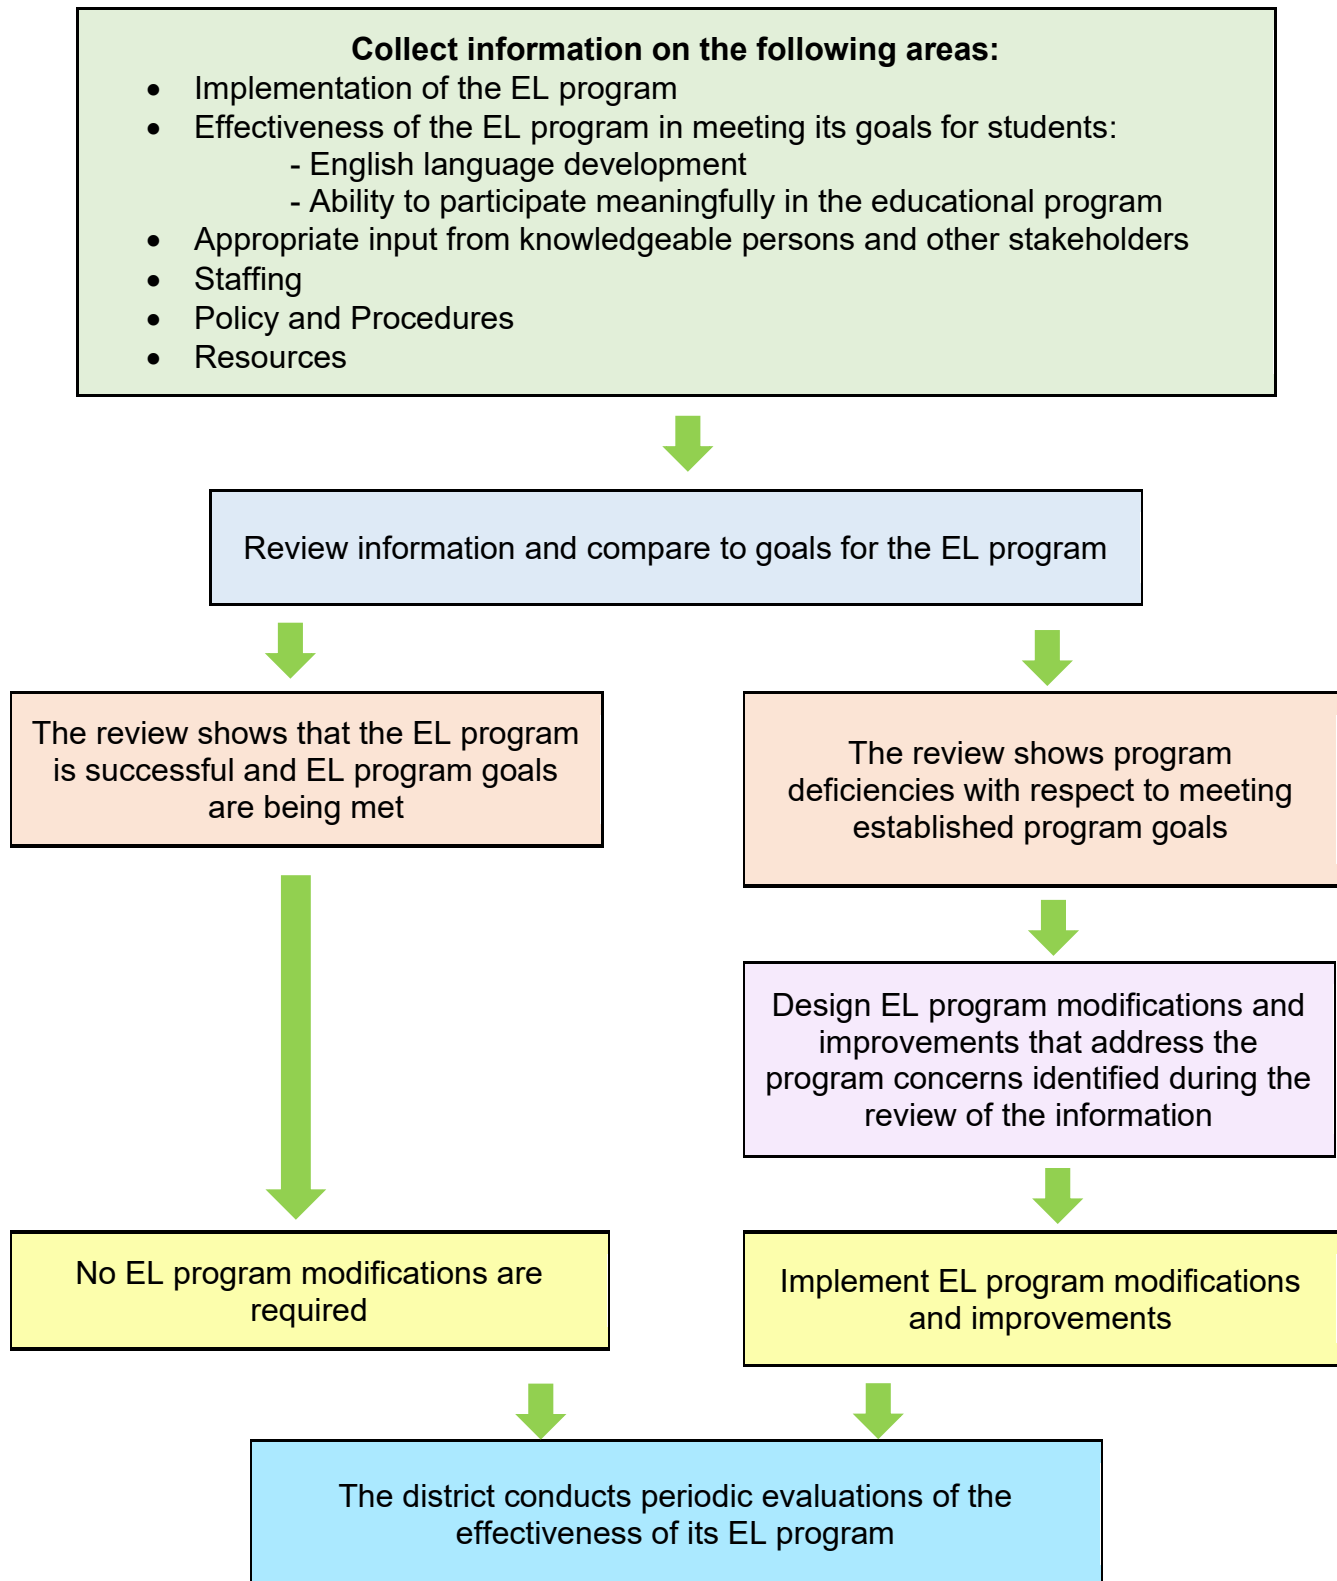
**Collect information on the following areas:**

- Implementation of the EL program
- Effectiveness of the EL program in meeting its goals for students:
  - English language development
  - Ability to participate meaningfully in the educational program
- Appropriate input from knowledgeable persons and other stakeholders
- Staffing
- Policy and Procedures
- Resources

Review information and compare to goals for the EL program

The review shows that the EL program is successful and EL program goals are being met

The review shows program deficiencies with respect to meeting established program goals

Design EL program modifications and improvements that address the program concerns identified during the review of the information

No EL program modifications are required

Implement EL program modifications and improvements

The district conducts periodic evaluations of the effectiveness of its EL program